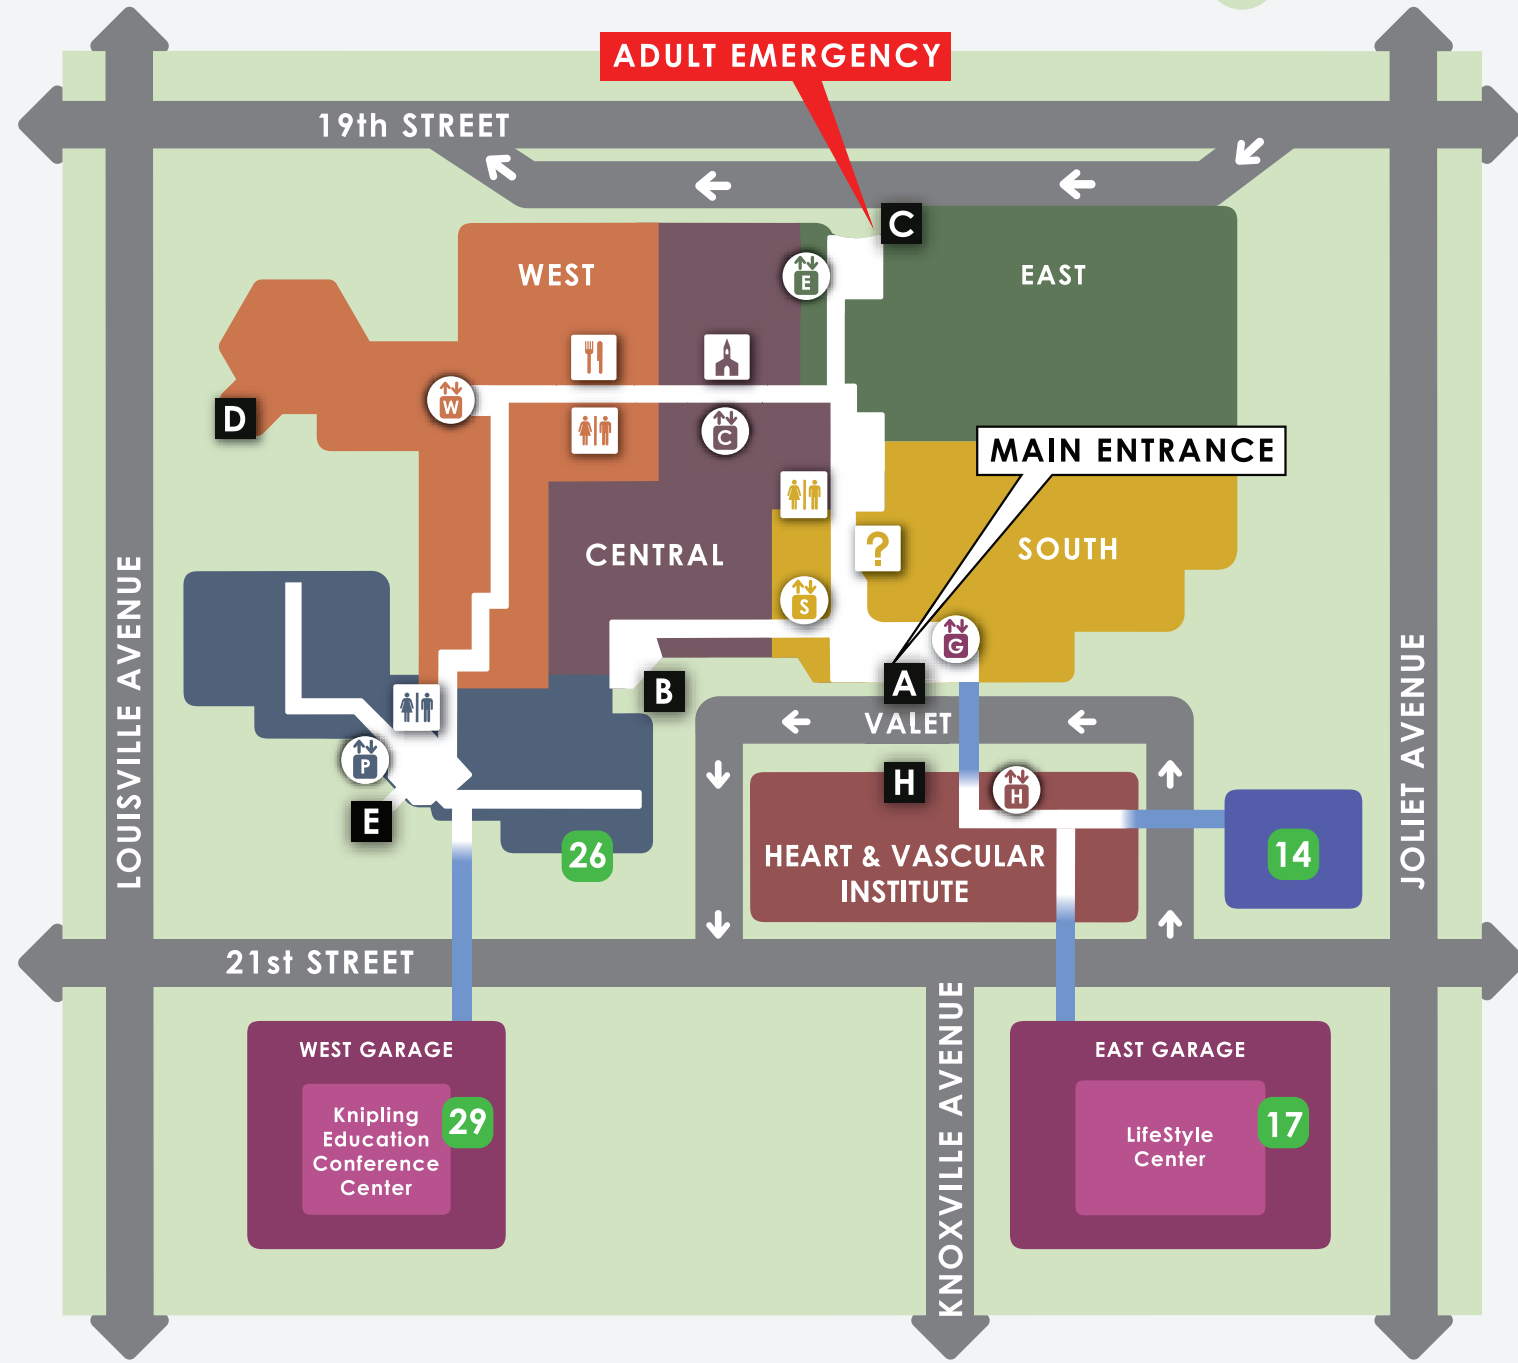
ADULT EMERGENCY

19th STREET

C

WEST

E

EAST

D

W

C

MAIN ENTRANCE

CENTRAL

?

SOUTH

S

G

A

B

VALET

P

H

H

E

HEART & VASCULAR INSTITUTE

26

14

LOUISVILLE AVENUE

JOLIET AVENUE

21st STREET

KNOXVILLE AVENUE

WEST GARAGE

Knipling Education Conference Center

29

EAST GARAGE

LifeStyle Center

17